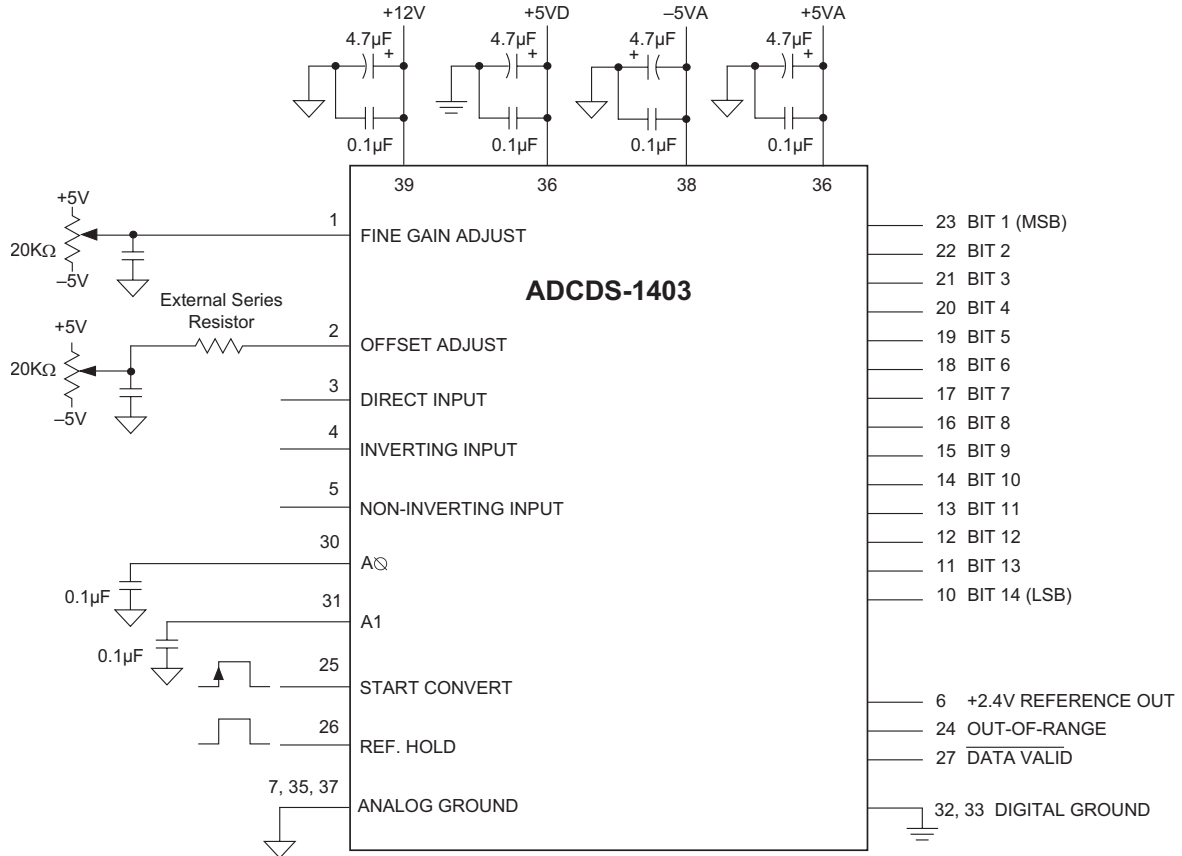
+12V
4.7μF
+
0.1μF
39

+5VD
4.7μF
+
0.1μF
36

–5VA
4.7μF
+
0.1μF
38

+5VA
4.7μF
+
0.1μF
36

+5V
20KΩ
–5V
1
FINE GAIN ADJUST

ADCDS-1403

External Series Resistor
+5V
20KΩ
–5V
2
OFFSET ADJUST

3
DIRECT INPUT

4
INVERTING INPUT

5
NON-INVERTING INPUT

30
A⦰
0.1μF

31
A1
0.1μF

25
START CONVERT

26
REF. HOLD

7, 35, 37
ANALOG GROUND

23 BIT 1 (MSB)
22 BIT 2
21 BIT 3
20 BIT 4
19 BIT 5
18 BIT 6
17 BIT 7
16 BIT 8
15 BIT 9
14 BIT 10
13 BIT 11
12 BIT 12
11 BIT 13
10 BIT 14 (LSB)

6 +2.4V REFERENCE OUT
24 OUT-OF-RANGE
27 $\overline{\text{DATA VALID}}$
32, 33 DIGITAL GROUND